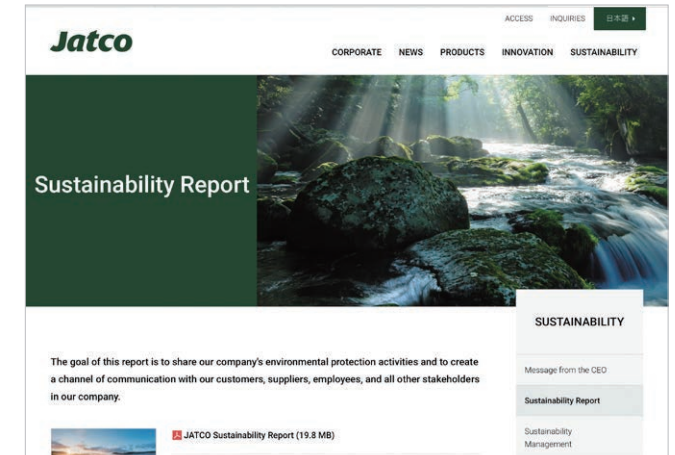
ACCESS INQUIRIES 日本語

Jatco

CORPORATE NEWS PRODUCTS INNOVATION SUSTAINABILITY

Sustainability Report

SUSTAINABILITY

Message from the CEO

Sustainability Report

Sustainability Management

The goal of this report is to share our company's environmental protection activities and to create a channel of communication with our customers, suppliers, employees, and all other stakeholders in our company.

JATCO Sustainability Report (19.8 MB)